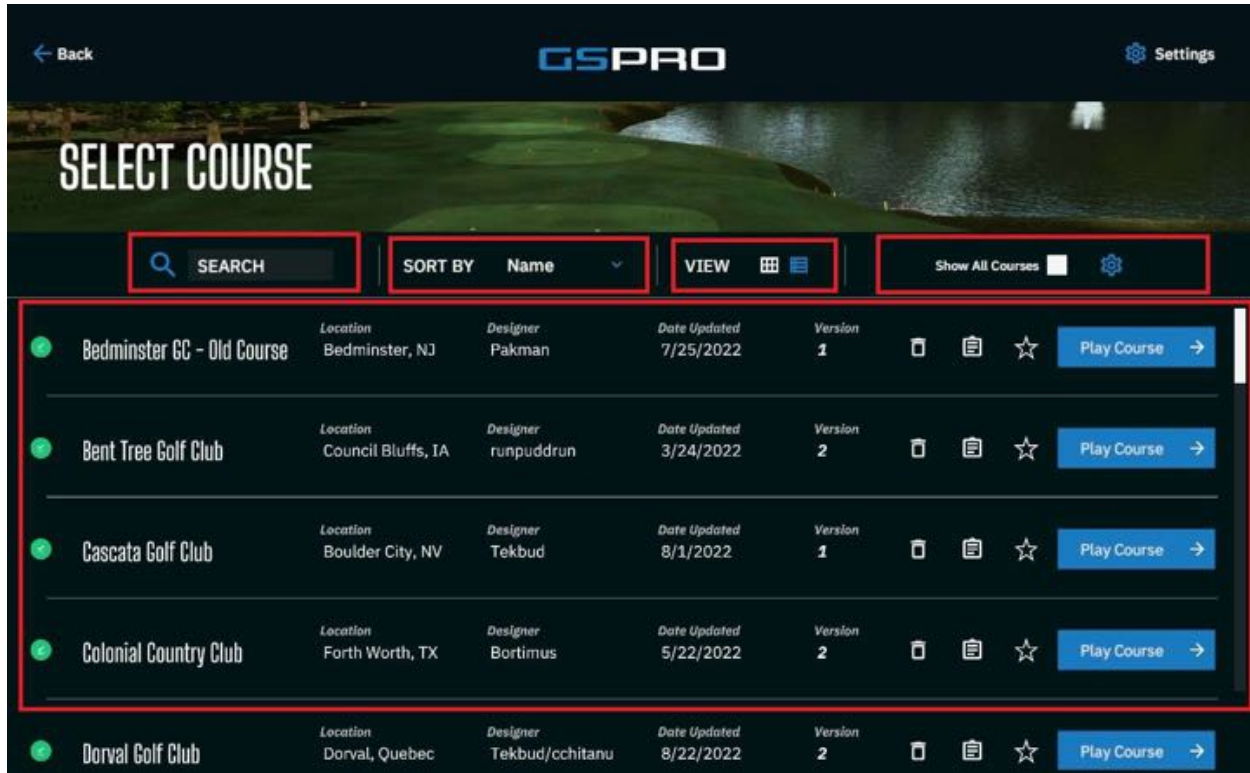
← Back

GSPRO

Settings

SELECT COURSE

SEARCH

SORT BY Name

VIEW

Show All Courses

| | Location | Designer | Date Updated | Version | |
|---|---|---|---|---|---|
| Bedminster GC - Old Course | Bedminster, NJ | Pakman | 7/25/2022 | 1 | Play Course → |
| Bent Tree Golf Club | Council Bluffs, IA | runpuddrun | 3/24/2022 | 2 | Play Course → |
| Cascata Golf Club | Boulder City, NV | Tekbud | 8/1/2022 | 1 | Play Course → |
| Colonial Country Club | Forth Worth, TX | Bortimus | 5/22/2022 | 2 | Play Course → |
| Dorval Golf Club | Dorval, Quebec | Tekbud/cchitanu | 8/22/2022 | 2 | Play Course → |